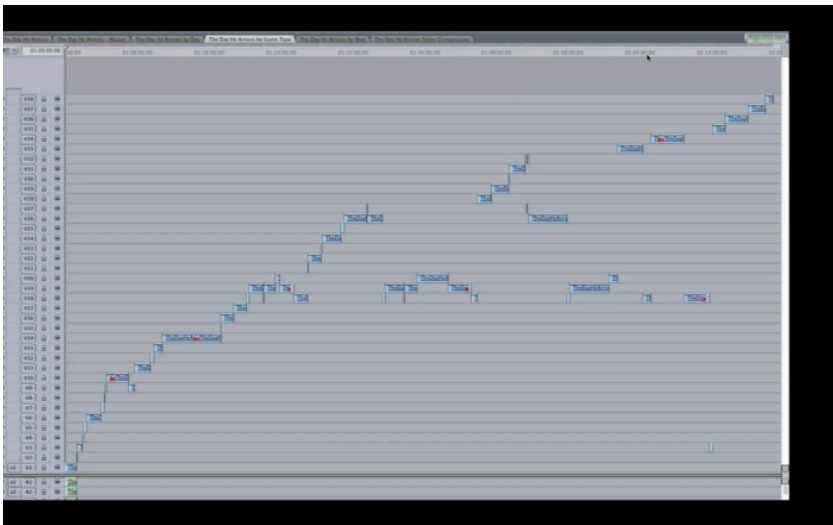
The Day He Arrives | The Day He Arrives - Master | The Day He Arrives by Day | The Day He Arrives by Scene Type | The Day He Arrives by Shot | The Day He Arrives Scene Comparison

01:00:00:00

01:08:00:00 | 01:16:00:00 | 01:24:00:00 | 01:32:00:00 | 01:40:00:00 | 01:48:00:00 | 01:56:00:00 | 02:04:00:00 | 02:12:00:00

V38
V37
V36
V35
V34
V33
V32
V31
V30
V29
V28
V27
V26
V25
V24
V23
V22
V21
V20
V19
V18
V17
V16
V15
V14
V13
V12
V11
V10
V9
V8
V7
V6
V5
V4
V3
V2
V1 V1

A1 A1
A2 A2